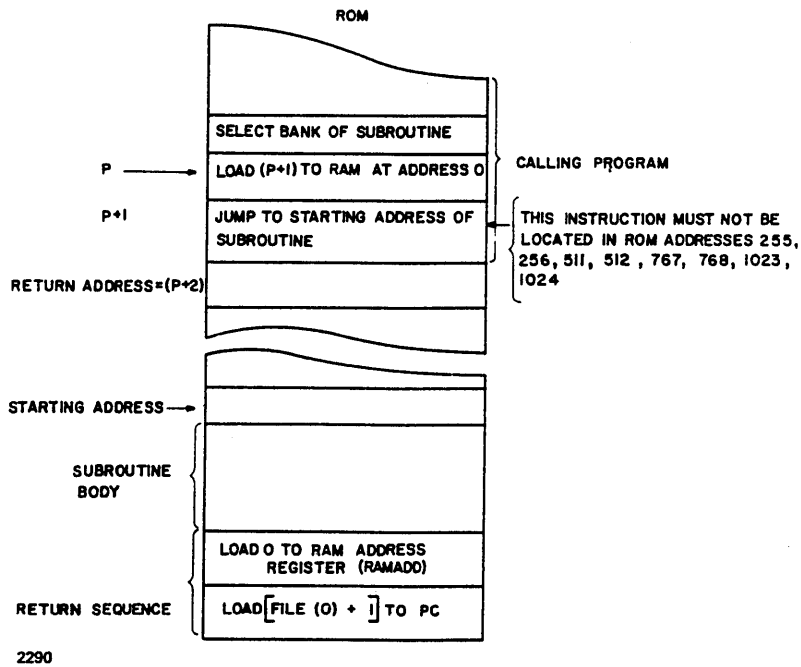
ROM

SELECT BANK OF SUBROUTINE

P

LOAD (P+1) TO RAM AT ADDRESS O

CALLING PROGRAM

P+1

JUMP TO STARTING ADDRESS OF SUBROUTINE

THIS INSTRUCTION MUST NOT BE LOCATED IN ROM ADDRESSES 255, 256, 511, 512, 767, 768, 1023, 1024

RETURN ADDRESS=(P+2)

STARTING ADDRESS

SUBROUTINE BODY

LOAD O TO RAM ADDRESS REGISTER (RAMADD)

RETURN SEQUENCE

LOAD [FILE (O) + 1] TO PC

2290